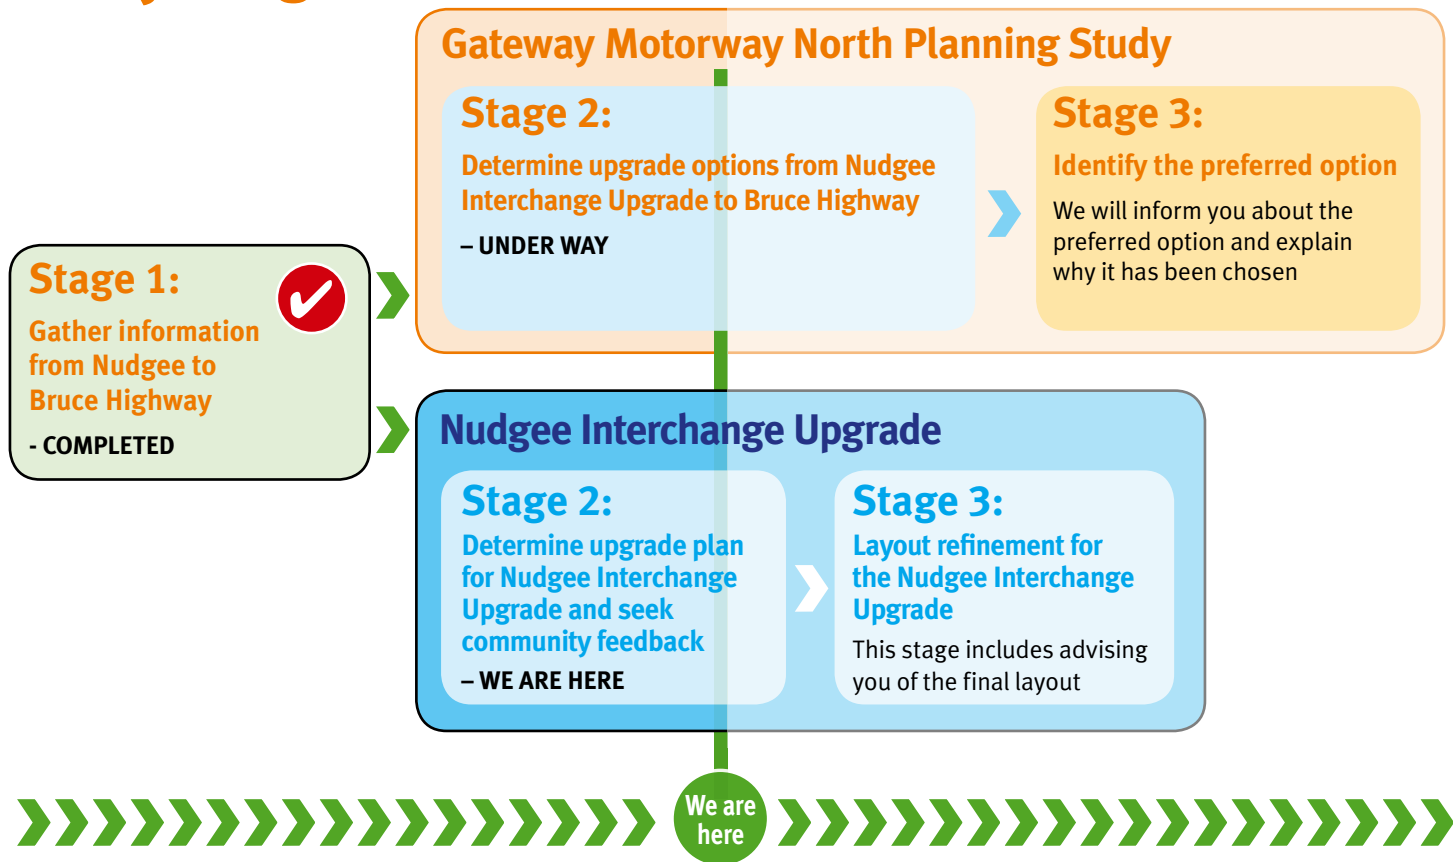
Stage 1:
Gather information from Nudgee to Bruce Highway
- COMPLETED

Gateway Motorway North Planning Study

Stage 2:
Determine upgrade options from Nudgee Interchange Upgrade to Bruce Highway
– UNDER WAY

Stage 3:
Identify the preferred option
We will inform you about the preferred option and explain why it has been chosen

Nudgee Interchange Upgrade

Stage 2:
Determine upgrade plan for Nudgee Interchange Upgrade and seek community feedback
– WE ARE HERE

Stage 3:
Layout refinement for the Nudgee Interchange Upgrade
This stage includes advising you of the final layout

We are here